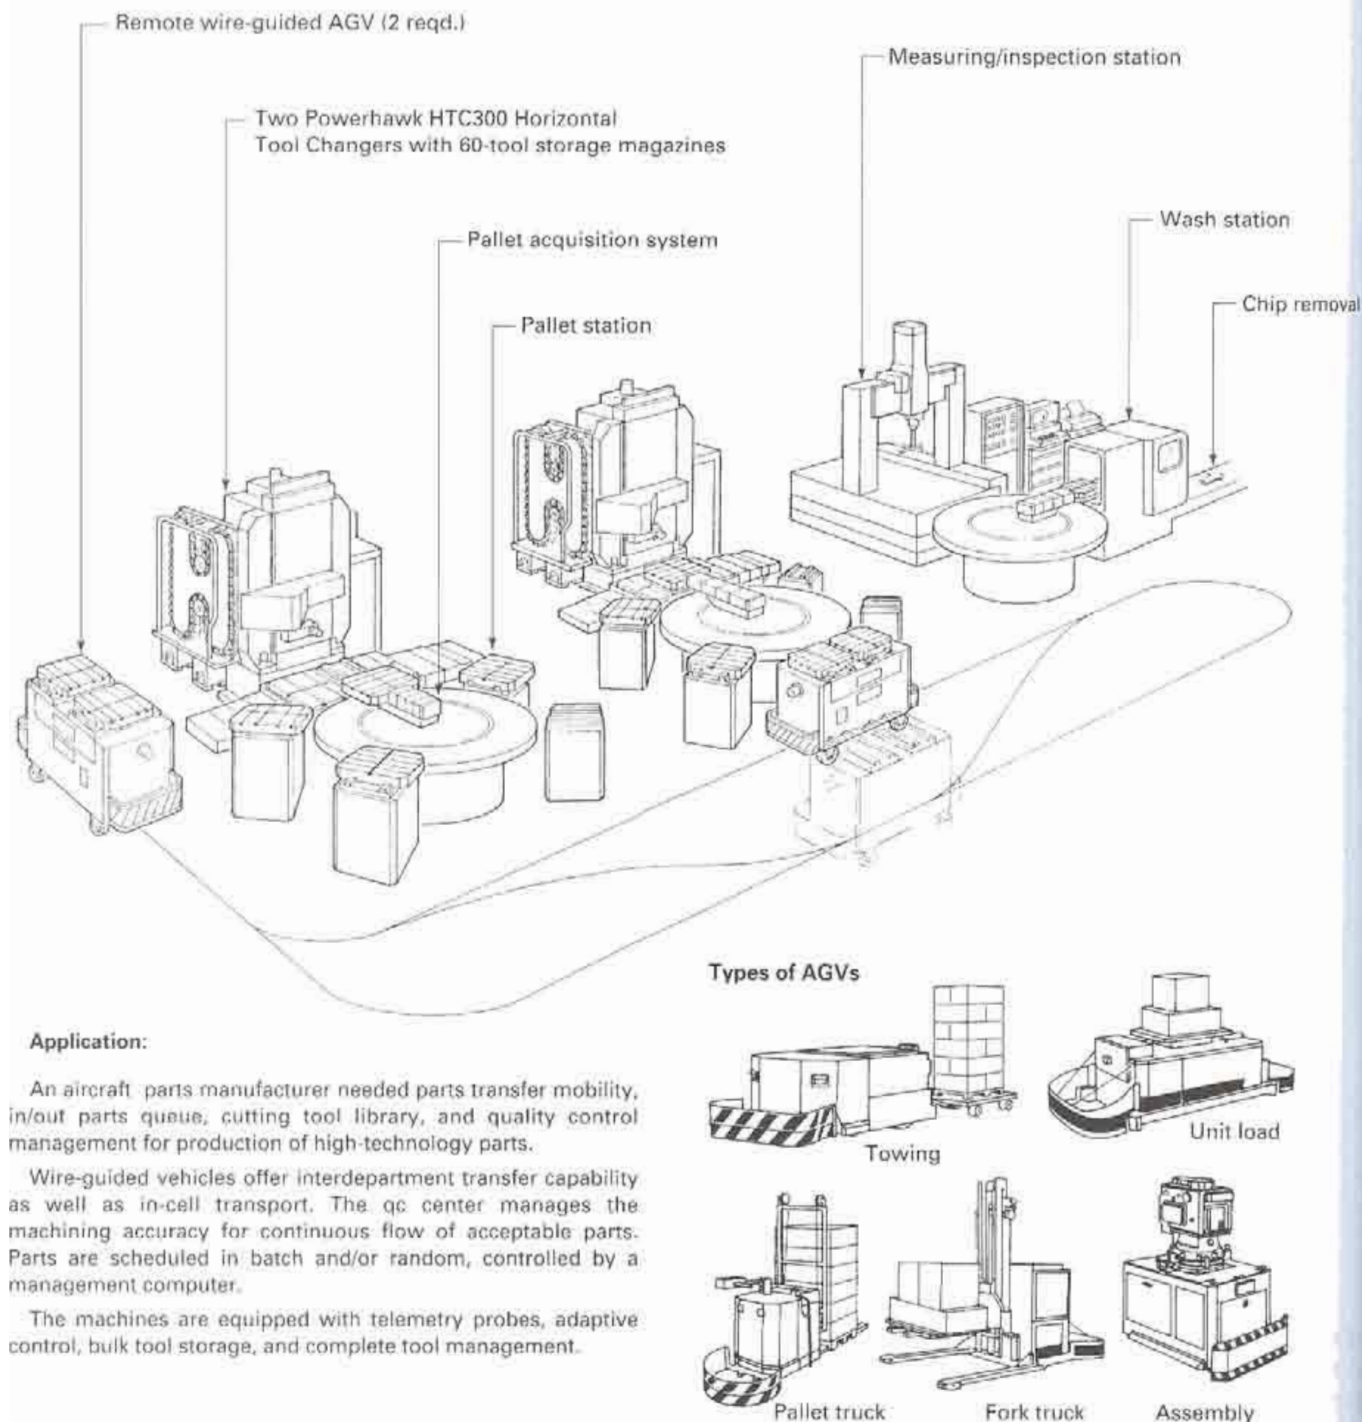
Remote wire-guided AGV (2 reqd.)

Two Powerhawk HTC300 Horizontal Tool Changers with 60-tool storage magazines

Pallet acquisition system

Pallet station

Measuring/inspection station

Wash station

Chip removal

Types of AGVs

Towing

Unit load

Pallet truck

Fork truck

Assembly

Application:

An aircraft parts manufacturer needed parts transfer mobility, in/out parts queue, cutting tool library, and quality control management for production of high-technology parts.

Wire-guided vehicles offer interdepartment transfer capability as well as in-cell transport. The qc center manages the machining accuracy for continuous flow of acceptable parts. Parts are scheduled in batch and/or random, controlled by a management computer.

The machines are equipped with telemetry probes, adaptive control, bulk tool storage, and complete tool management.